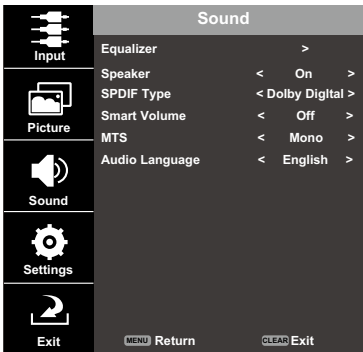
Input

Picture

Sound

Settings

Exit

Sound

| | |
|---|---|
| Equalizer | > |
| Speaker | < On > |
| SPDIF Type | < Dolby Digital > |
| Smart Volume | < Off > |
| MTS | < Mono > |
| Audio Language | < English > |

MENU Return CLEAR Exit